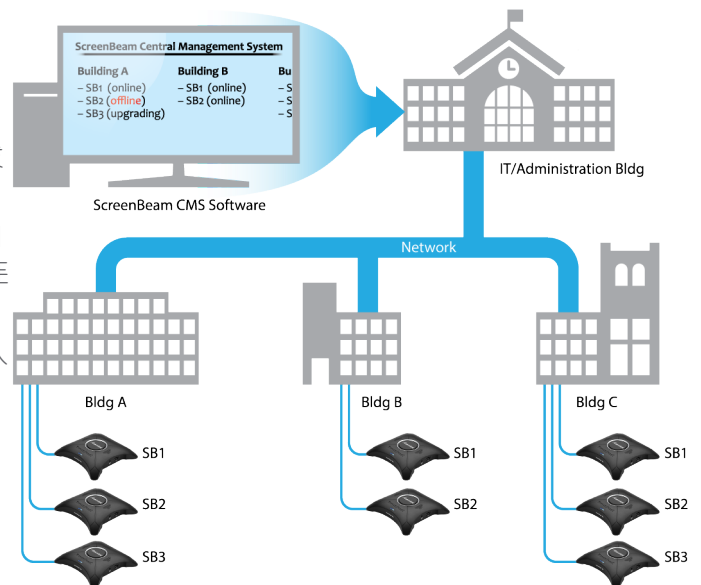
ScreenBeam Central Management System

Building A
– SB1 (online)
– SB2 (offline)
– SB3 (upgrading)

Building B
– SB1 (online)
– SB2 (online)

Bu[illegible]
– S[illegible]
– S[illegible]
– S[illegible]

ScreenBeam CMS Software

IT/Administration Bldg

Network

Bldg A
SB1
SB2
SB3

Bldg B
SB1
SB2

Bldg C
SB1
SB2
SB3